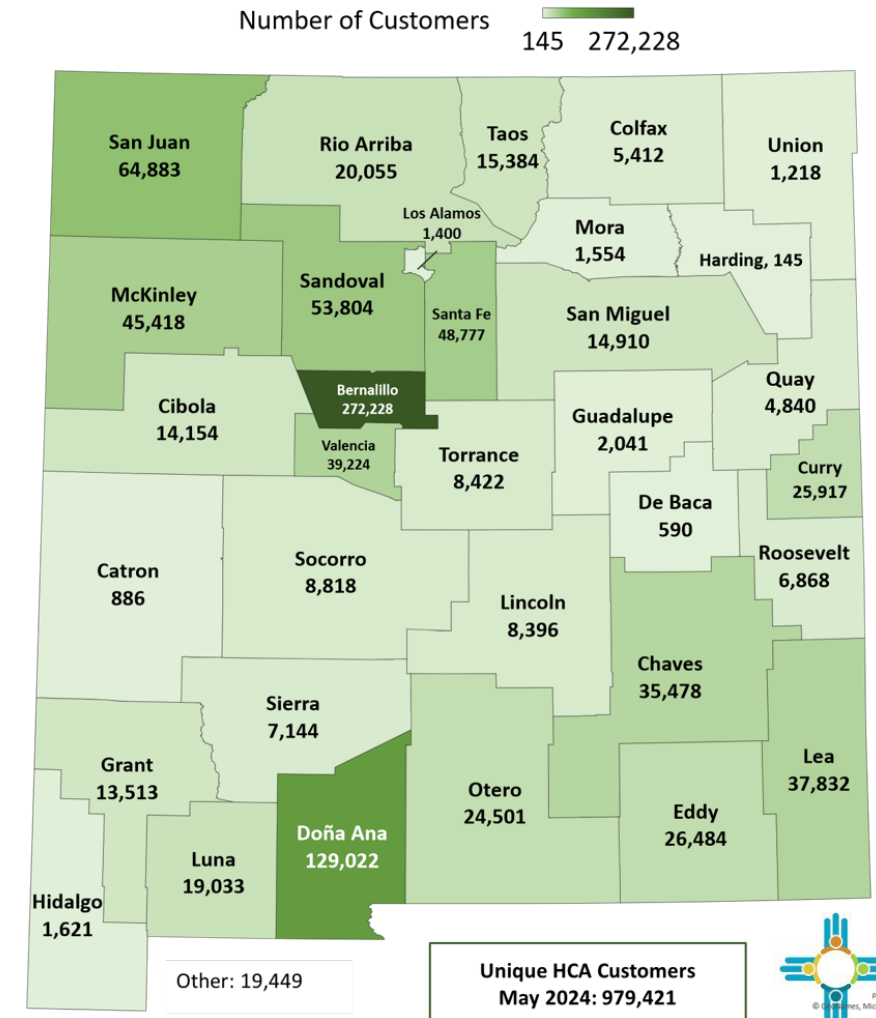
Number of Customers
145 272,228

San Juan
64,883

Rio Arriba
20,055

Taos
15,384

Colfax
5,412

Union
1,218

Los Alamos
1,400

Mora
1,554

Harding, 145

McKinley
45,418

Sandoval
53,804

Santa Fe
48,777

San Miguel
14,910

Bernalillo
272,228

Quay
4,840

Cibola
14,154

Guadalupe
2,041

Valencia
39,224

Torrance
8,422

Curry
25,917

De Baca
590

Catron
886

Socorro
8,818

Roosevelt
6,868

Lincoln
8,396

Chaves
35,478

Sierra
7,144

Grant
13,513

Otero
24,501

Lea
37,832

Doña Ana
129,022

Eddy
26,484

Luna
19,033

Hidalgo
1,621

Other: 19,449

Unique HCA Customers
May 2024: 979,421

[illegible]